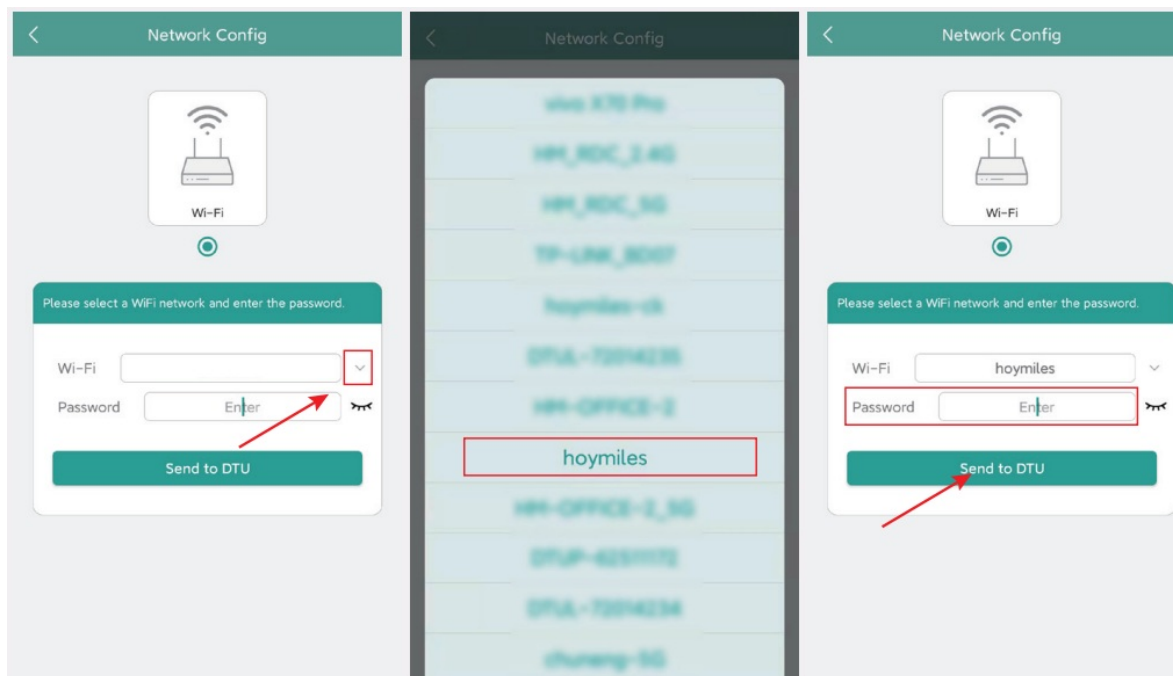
Network Config

Wi-Fi

Please select a WiFi network and enter the password.

Wi-Fi

Password Enter

Send to DTU

Network Config

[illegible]

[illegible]

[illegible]

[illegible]

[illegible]

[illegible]

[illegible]

hoymiles

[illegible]

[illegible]

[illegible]

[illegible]

Network Config

Wi-Fi

Please select a WiFi network and enter the password.

Wi-Fi hoymiles

Password Enter

Send to DTU